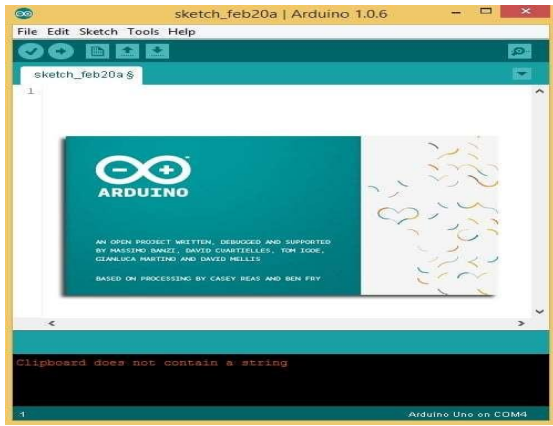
sketch_feb20a | Arduino 1.0.6

File Edit Sketch Tools Help

sketch_feb20a §

1

ARDUINO

AN OPEN PROJECT WRITTEN, DEBUGGED AND SUPPORTED BY MASSIMO BANZI, DAVID CUARTIELLES, TOM IGOE, GIANLUCA MARTINO AND DAVID MELLIS

BASED ON PROCESSING BY CASEY REAS AND BEN FRY

Clipboard does not contain a string

1

Arduino Uno on COM4